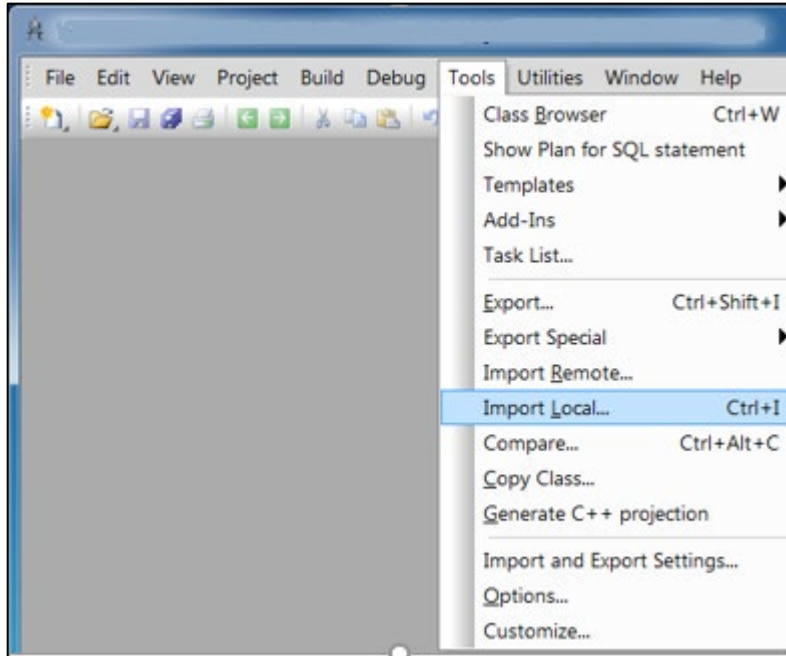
File Edit View Project Build Debug Tools Utilities Window Help

Class Browser Ctrl+W
Show Plan for SQL statement
Templates
Add-Ins
Task List...
Export... Ctrl+Shift+I
Export Special
Import Remote...
Import Local... Ctrl+I
Compare... Ctrl+Alt+C
Copy Class...
Generate C++ projection
Import and Export Settings...
Options...
Customize...